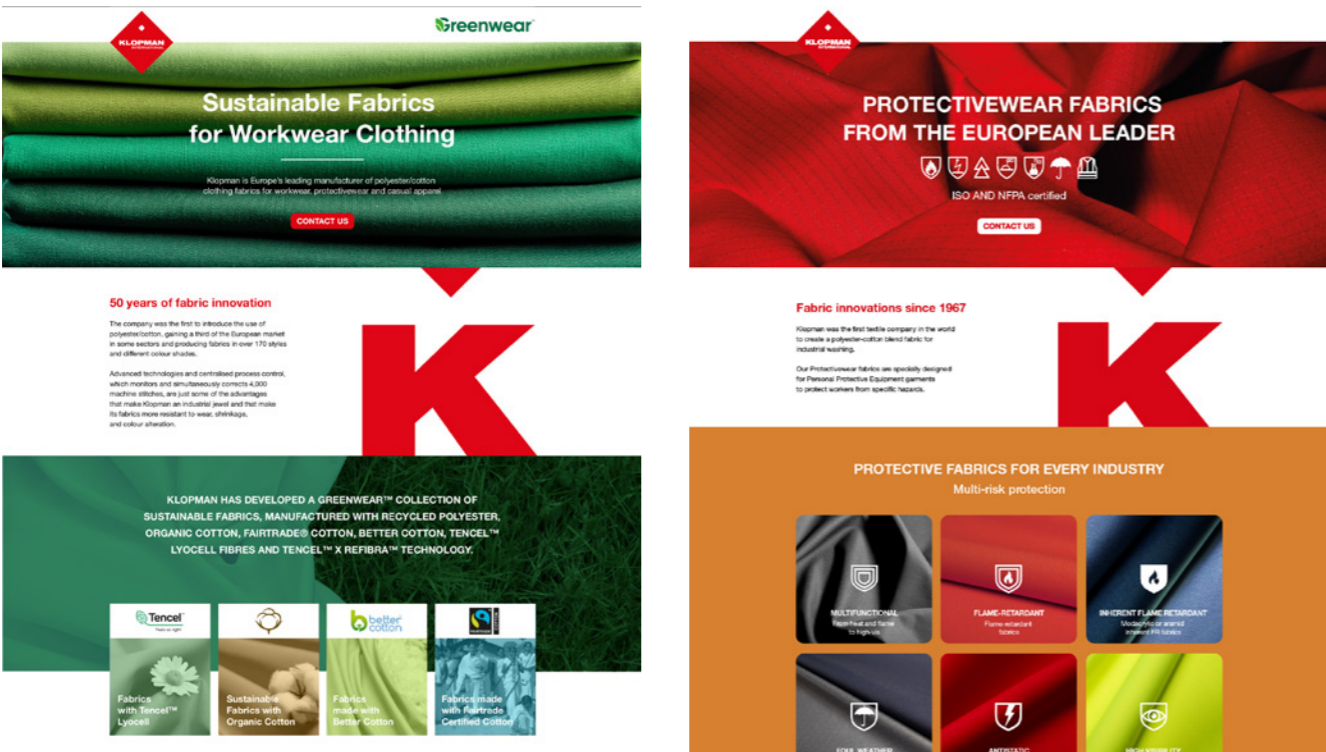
KLOPMAN

Greenwear

Sustainable Fabrics for Workwear Clothing

Klopman is Europe's leading manufacturer of polyester/cotton clothing fabrics for workwear, protectivewear and casual apparel

CONTACT US

50 years of fabric innovation

The company was the first to introduce the use of polyester/cotton, gaining a third of the European market in some sectors and producing fabrics in over 170 styles and different colour shades.

Advanced technologies and centralised process control, which monitors and simultaneously corrects 4,000 machine stitches, are just some of the advantages that make Klopman an industrial jewel and that make its fabrics more resistant to wear, shrinkage, and colour alteration.

KLOPMAN HAS DEVELOPED A GREENWEAR™ COLLECTION OF SUSTAINABLE FABRICS, MANUFACTURED WITH RECYCLED POLYESTER, ORGANIC COTTON, FAIRTRADE® COTTON, BETTER COTTON, TENCEL™ LYOCELL FIBRES AND TENCEL™ X REFIBRA™ TECHNOLOGY.

Tencel

Fabrics with Tencel™ Lyocell

Sustainable Fabrics with Organic Cotton

better cotton

Fabrics made with Better Cotton

Fabrics made with Fairtrade Certified Cotton

KLOPMAN

PROTECTIVEWEAR FABRICS FROM THE EUROPEAN LEADER

ISO AND NFPA certified

CONTACT US

Fabric innovations since 1967

Klopman was the first textile company in the world to create a polyester-cotton blend fabric for industrial washing.

Our Protectivewear fabrics are specially designed for Personal Protective Equipment garments to protect workers from specific hazards.

PROTECTIVE FABRICS FOR EVERY INDUSTRY

Multi-risk protection

MULTIFUNCTIONAL
From heat and flame to high-vis

FLAME-RETARDANT
Flame-retardant fabrics

INHERENT FLAME RETARDANT
Modacrylic or aramid inherent FR fabrics

FOUL WEATHER

ANTISTATIC

HIGH VISIBILITY